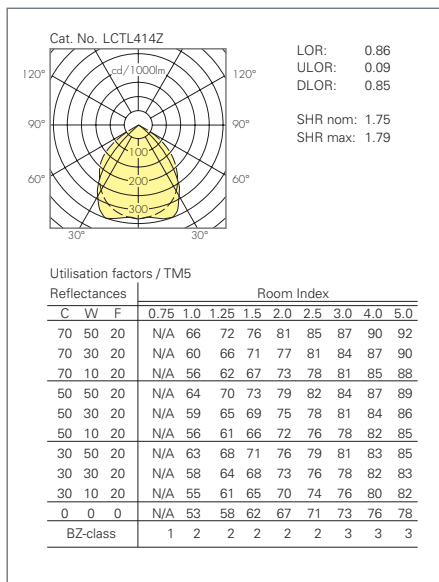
Cat. No. LCTL414Z

cd/1000lm

120° 120°

90° 90°

60° 60°

30° 30°

100

200

300

LOR: 0.86
ULOR: 0.09
DLOR: 0.85

SHR nom: 1.75
SHR max: 1.79

Utilisation factors / TM5

| Reflectances | | | Room Index | | | | | | | | |
|---|---|---|---|---|---|---|---|---|---|---|---|
| C | W | F | 0.75 | 1.0 | 1.25 | 1.5 | 2.0 | 2.5 | 3.0 | 4.0 | 5.0 |
| 70 | 50 | 20 | N/A | 66 | 72 | 76 | 81 | 85 | 87 | 90 | 92 |
| 70 | 30 | 20 | N/A | 60 | 66 | 71 | 77 | 81 | 84 | 87 | 90 |
| 70 | 10 | 20 | N/A | 56 | 62 | 67 | 73 | 78 | 81 | 85 | 88 |
| 50 | 50 | 20 | N/A | 64 | 70 | 73 | 79 | 82 | 84 | 87 | 89 |
| 50 | 30 | 20 | N/A | 59 | 65 | 69 | 75 | 78 | 81 | 84 | 86 |
| 50 | 10 | 20 | N/A | 56 | 61 | 66 | 72 | 76 | 78 | 82 | 85 |
| 30 | 50 | 20 | N/A | 63 | 68 | 71 | 76 | 79 | 81 | 83 | 85 |
| 30 | 30 | 20 | N/A | 58 | 64 | 68 | 73 | 76 | 78 | 82 | 83 |
| 30 | 10 | 20 | N/A | 55 | 61 | 65 | 70 | 74 | 76 | 80 | 82 |
| 0 | 0 | 0 | N/A | 53 | 58 | 62 | 67 | 71 | 73 | 76 | 78 |
| BZ-class | | | | 1 | 2 | 2 | 2 | 2 | 2 | 3 | 3 | 3 |